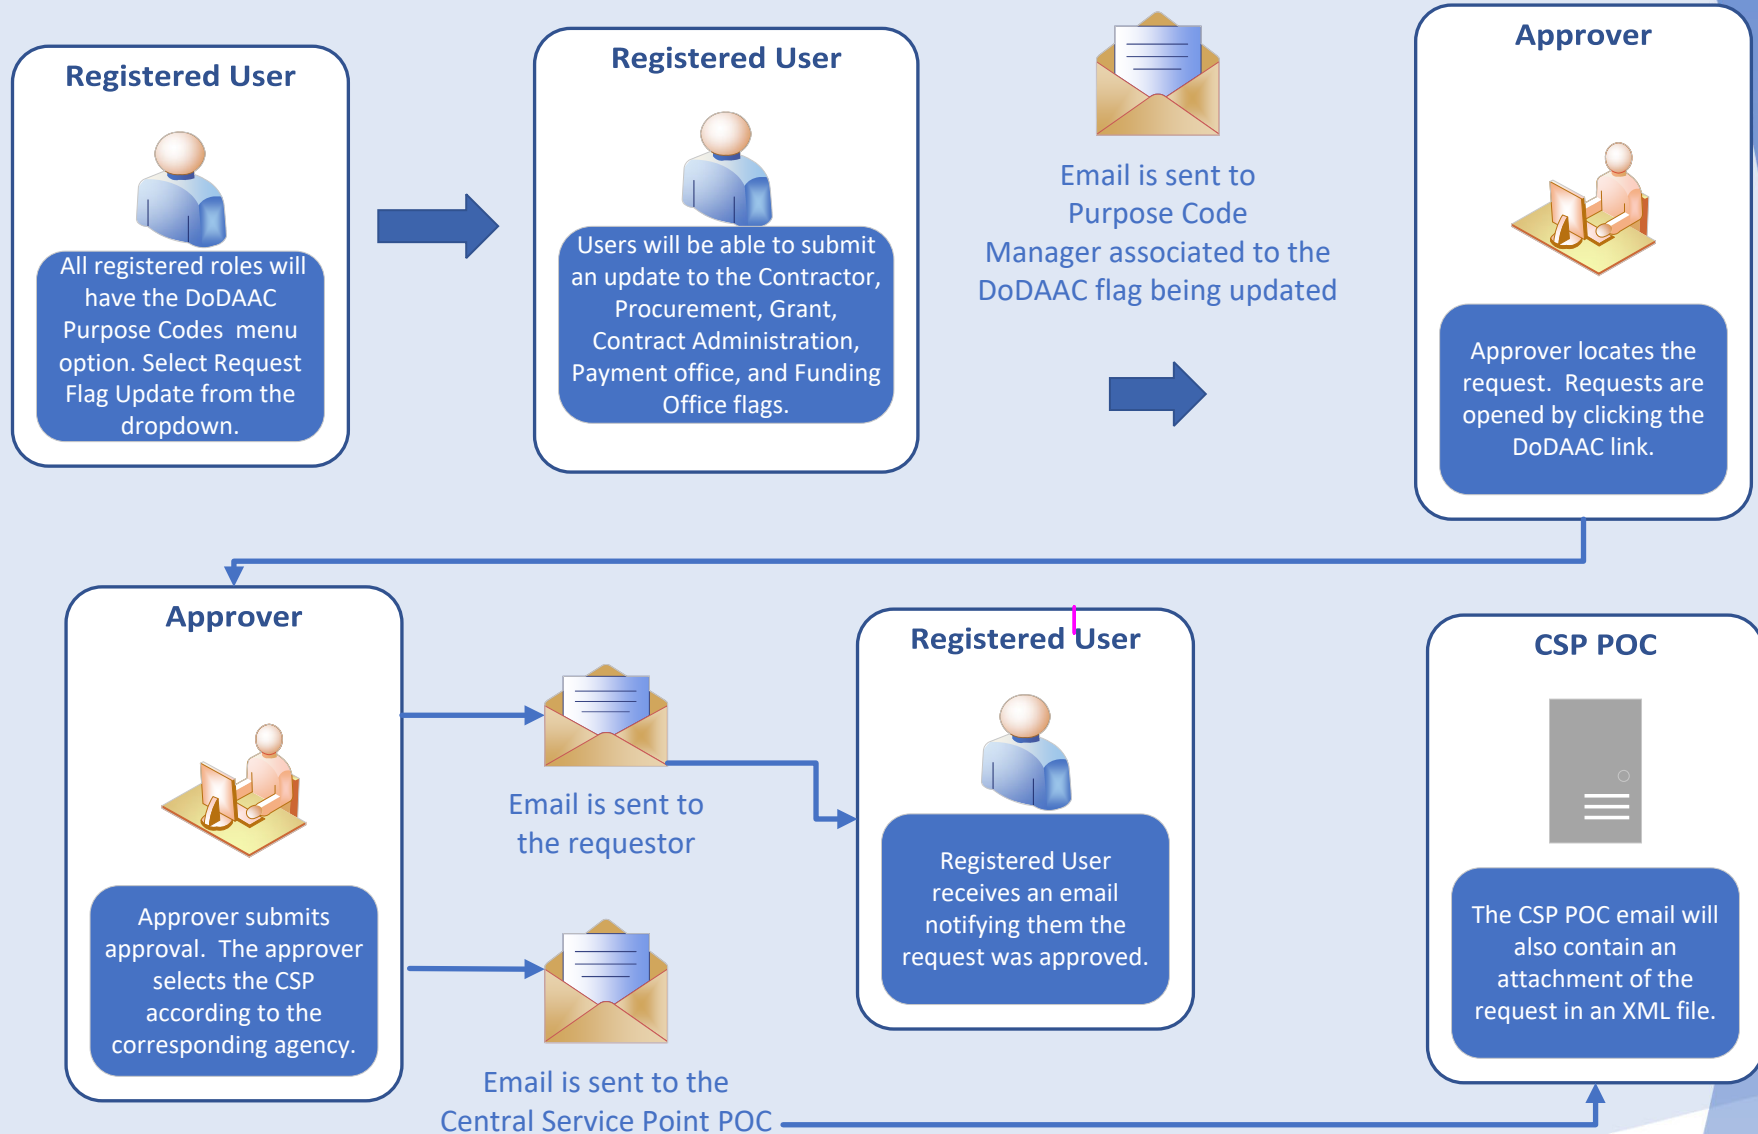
Registered User

All registered roles will have the DoDAAC Purpose Codes menu option. Select Request Flag Update from the dropdown.

Registered User

Users will be able to submit an update to the Contractor, Procurement, Grant, Contract Administration, Payment office, and Funding Office flags.

Email is sent to Purpose Code Manager associated to the DoDAAC flag being updated

Approver

Approver locates the request. Requests are opened by clicking the DoDAAC link.

Approver

Approver submits approval. The approver selects the CSP according to the corresponding agency.

Email is sent to the requestor

Email is sent to the Central Service Point POC

Registered User

Registered User receives an email notifying them the request was approved.

CSP POC

The CSP POC email will also contain an attachment of the request in an XML file.